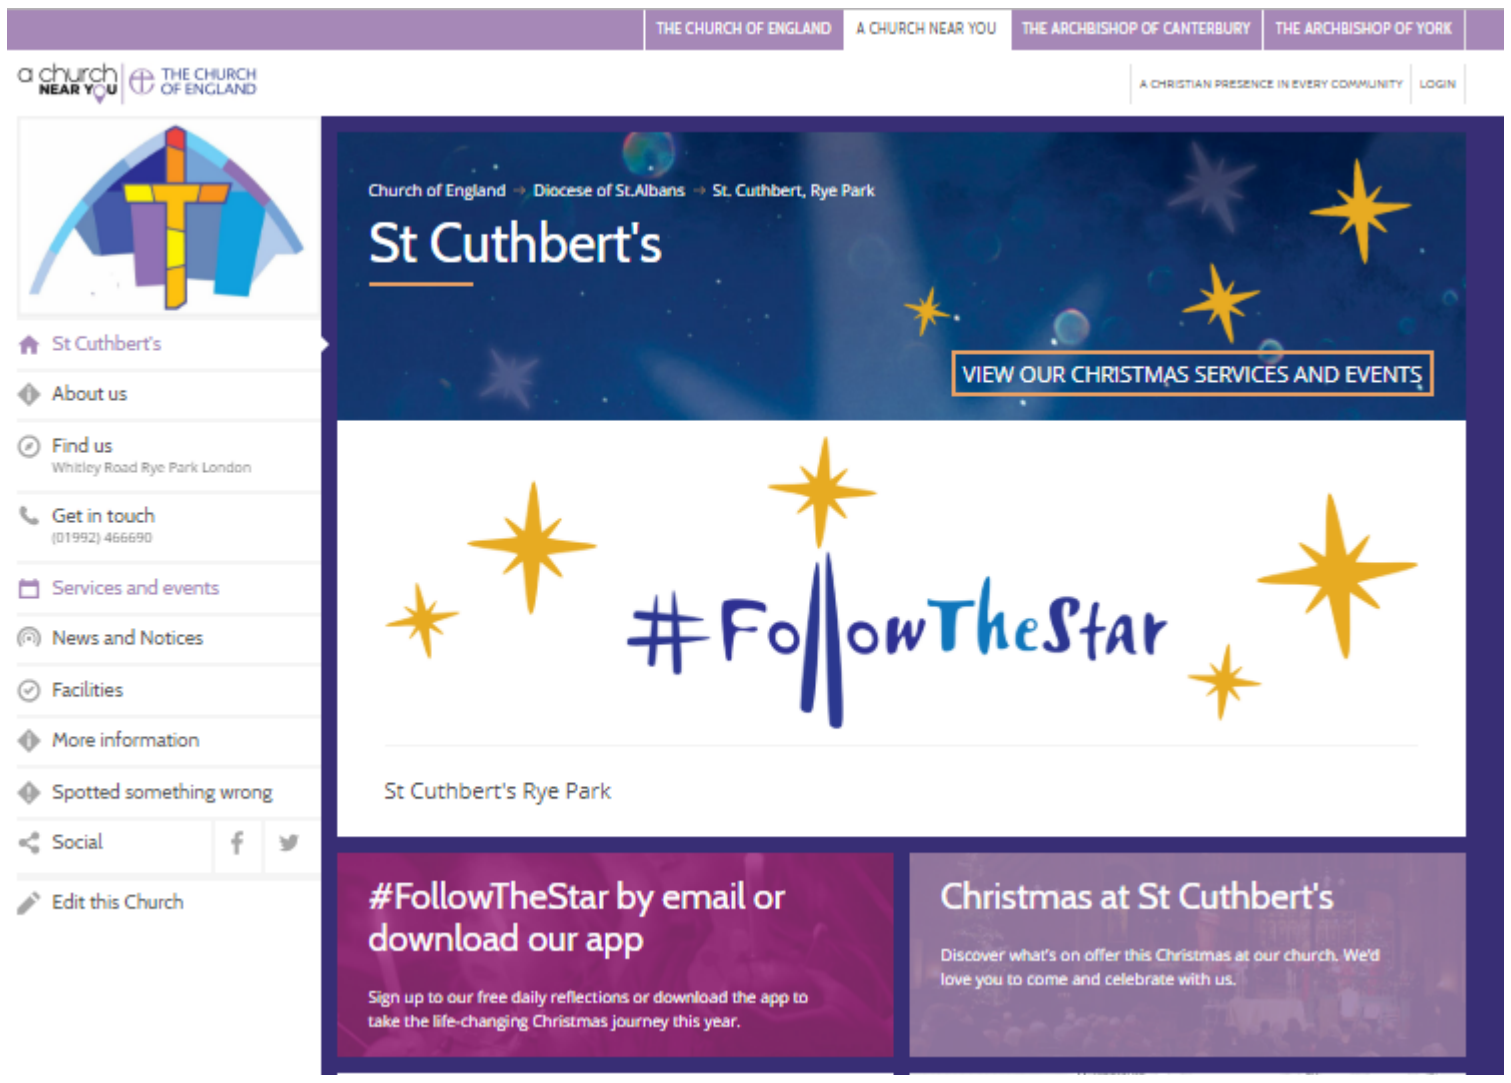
THE CHURCH OF ENGLAND | A CHURCH NEAR YOU | THE ARCHBISHOP OF CANTERBURY | THE ARCHBISHOP OF YORK

a church NEAR YOU | THE CHURCH OF ENGLAND

A CHRISTIAN PRESENCE IN EVERY COMMUNITY | LOGIN

St Cuthbert's
About us
Find us
Whitley Road Rye Park London
Get in touch
(01992) 466690
Services and events
News and Notices
Facilities
More information
Spotted something wrong
Social
Edit this Church

Church of England → Diocese of St.Albans → St. Cuthbert, Rye Park

St Cuthbert's

VIEW OUR CHRISTMAS SERVICES AND EVENTS

#FollowTheStar

St Cuthbert's Rye Park

#FollowTheStar by email or download our app

Sign up to our free daily reflections or download the app to take the life-changing Christmas journey this year.

Christmas at St Cuthbert's

Discover what's on offer this Christmas at our church. We'd love you to come and celebrate with us.